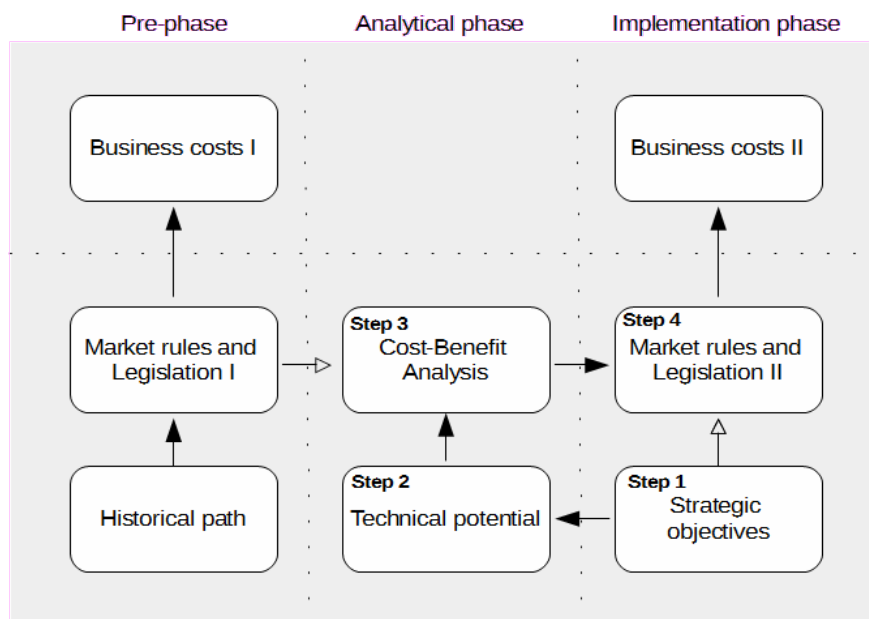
Pre-phase

Analytical phase

Implementation phase

Business costs I

Business costs II

Market rules and Legislation I

Step 3
Cost-Benefit Analysis

Step 4
Market rules and Legislation II

Historical path

Step 2
Technical potential

Step 1
Strategic objectives